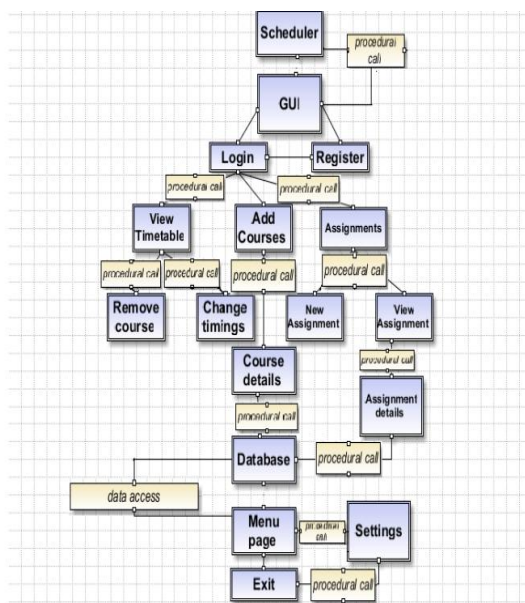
Scheduler

procedural call

GUI

Login

Register

procedural call

procedural call

View Timetable

Add Courses

Assignments

procedural call

procedural call

procedural call

procedural call

Remove course

Change timings

New Assignment

View Assignment

procedural call

Course details

procedural call

Assignment details

Database

procedural call

data access

Menu page

procedural call

Settings

Exit

procedural call